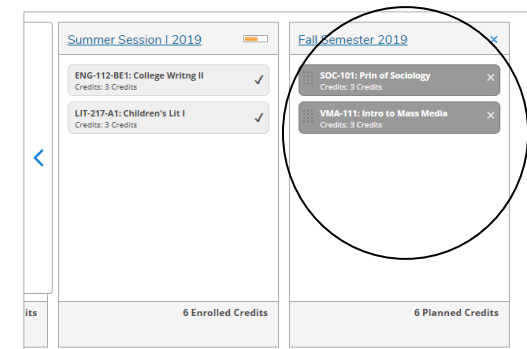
Summer Session I 2019

ENG-112-BE1: College Writng II
Credits: 3 Credits

LIT-217-A1: Children's Lit I
Credits: 3 Credits

6 Enrolled Credits

Fall Semester 2019

SOC-101: Prin of Sociology
Credits: 3 Credits

VMA-111: Intro to Mass Media
Credits: 3 Credits

6 Planned Credits

its